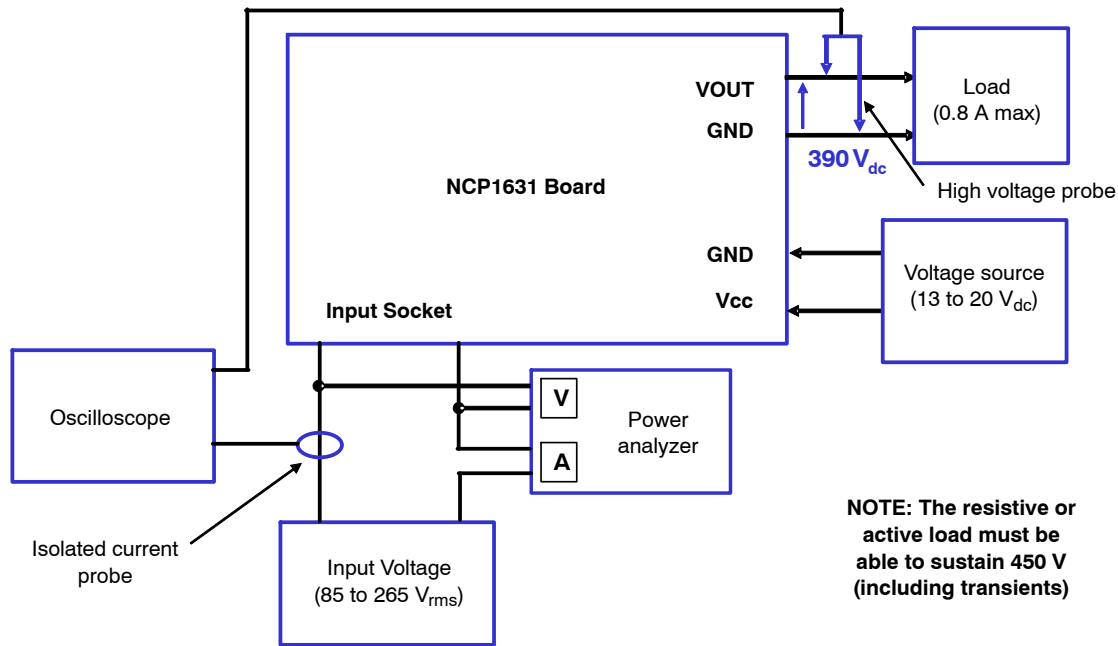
VOUT

GND

Load
(0.8 A max)

390 $V_{dc}$

High voltage probe

NCP1631 Board

GND

Vcc

Voltage source
(13 to 20 $V_{dc}$)

Input Socket

Oscilloscope

V

A

Power analyzer

Isolated current probe

Input Voltage
(85 to 265 $V_{rms}$)

NOTE: The resistive or active load must be able to sustain 450 V (including transients)